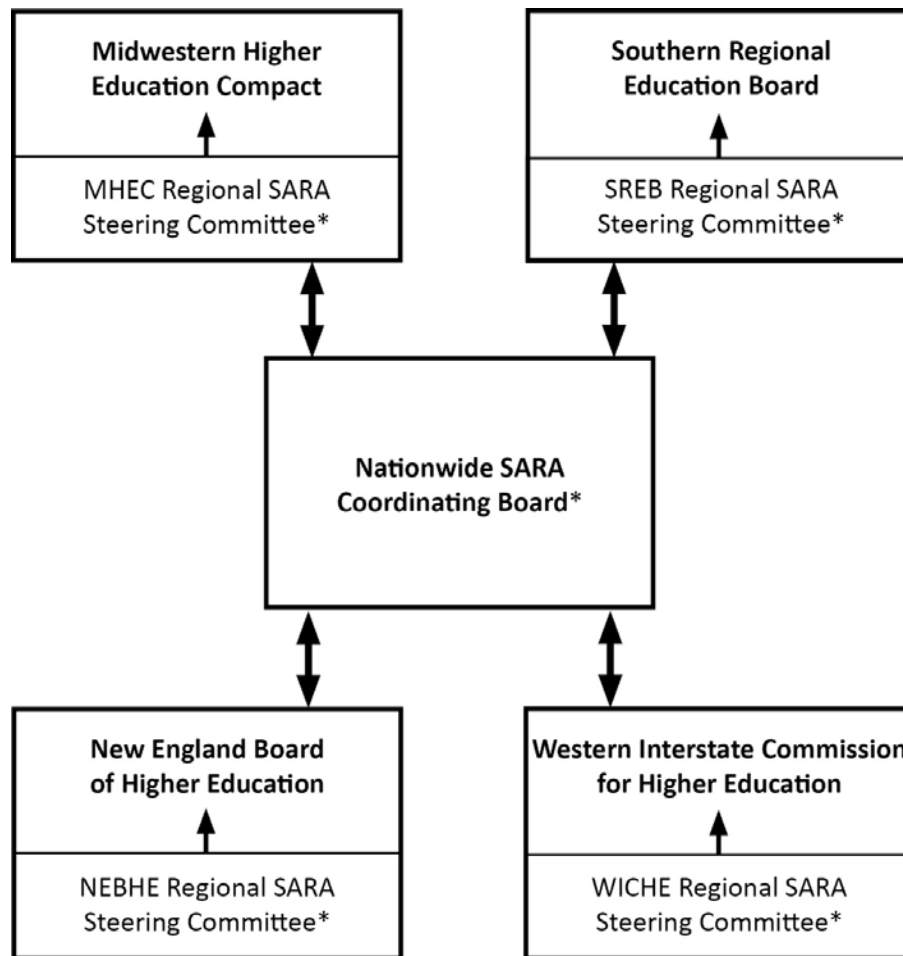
Midwestern Higher Education Compact

MHEC Regional SARA Steering Committee*

Southern Regional Education Board

SREB Regional SARA Steering Committee*

Nationwide SARA Coordinating Board*

New England Board of Higher Education

NEBHE Regional SARA Steering Committee*

Western Interstate Commission for Higher Education

WICHE Regional SARA Steering Committee*